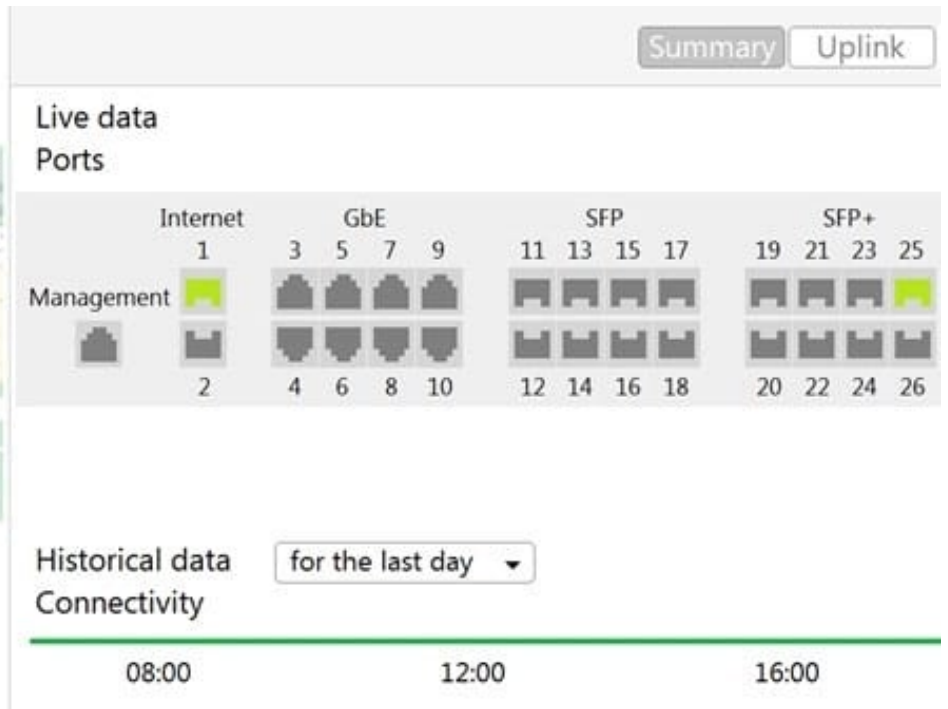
Summary Uplink

Live data
Ports

| | Internet | GbE | | | | SFP | | | | SFP+ | | | |
|---|---|---|---|---|---|---|---|---|---|---|---|---|---|
| | 1 | 3 | 5 | 7 | 9 | 11 | 13 | 15 | 17 | 19 | 21 | 23 | 25 |
| Management | | | | | | | | | | | | | |
| | 2 | 4 | 6 | 8 | 10 | 12 | 14 | 16 | 18 | 20 | 22 | 24 | 26 |

Historical data for the last day
Connectivity

08:00 12:00 16:00